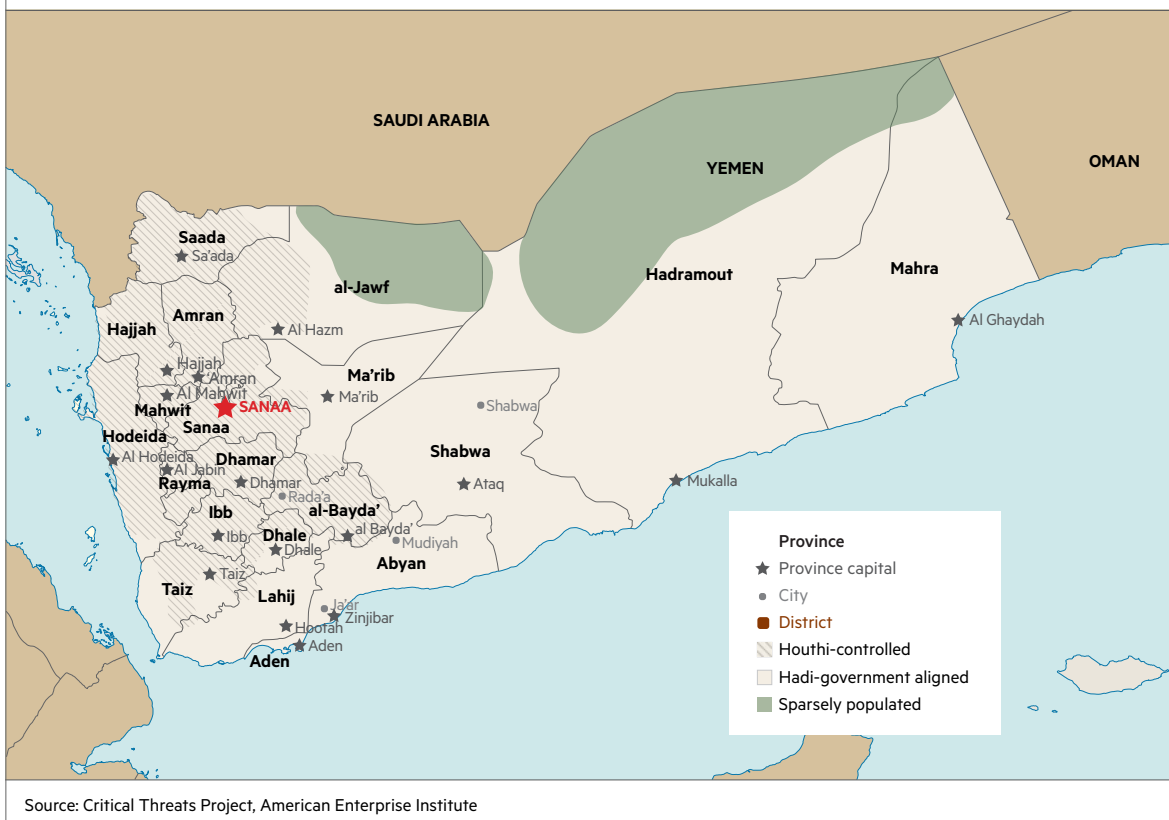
SAUDI ARABIA

YEMEN

OMAN

Saada
Sa'ada

Amran

Hajjah

al-Jawf

Al Hazm

Hadramout

Mahra

Al Ghaydah

Hajjah
Amran
Al Mahwit
Mahwit
SANAA
Sanaa

Ma'rib
Ma'rib

Shabwa

Hodeida
Al Hodeida
Al Jabin
Rayma
Dhamar
Dhamar
Rada'a

Shabwa
Ataq

Mukalla

Ibb
Ibb
al-Bayda'
al Bayda'
Dhale
Dhale
Mudiyah
Abyan

Taiz
Taiz
Lahij
Ja'ar
Zinjibar
Hootah
Aden
Aden

Province
Province capital
City
District
Houthi-controlled
Hadi-government aligned
Sparsely populated

Source: Critical Threats Project, American Enterprise Institute